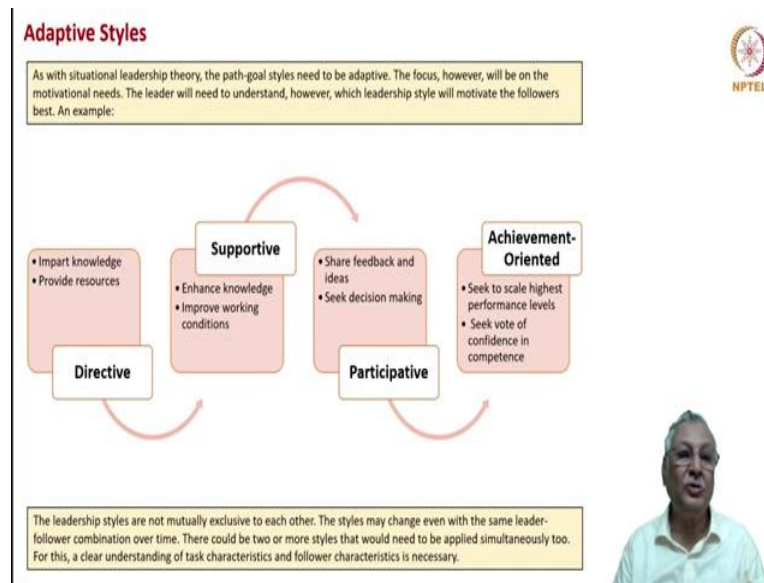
Adaptive Styles

NPTEL

As with situational leadership theory, the path-goal styles need to be adaptive. The focus, however, will be on the motivational needs. The leader will need to understand, however, which leadership style will motivate the followers best. An example:

• Impart knowledge
• Provide resources

Directive

Supportive

• Enhance knowledge
• Improve working conditions

• Share feedback and ideas
• Seek decision making

Participative

Achievement-Oriented

• Seek to scale highest performance levels
• Seek vote of confidence in competence

The leadership styles are not mutually exclusive to each other. The styles may change even with the same leader-follower combination over time. There could be two or more styles that would need to be applied simultaneously too. For this, a clear understanding of task characteristics and follower characteristics is necessary.